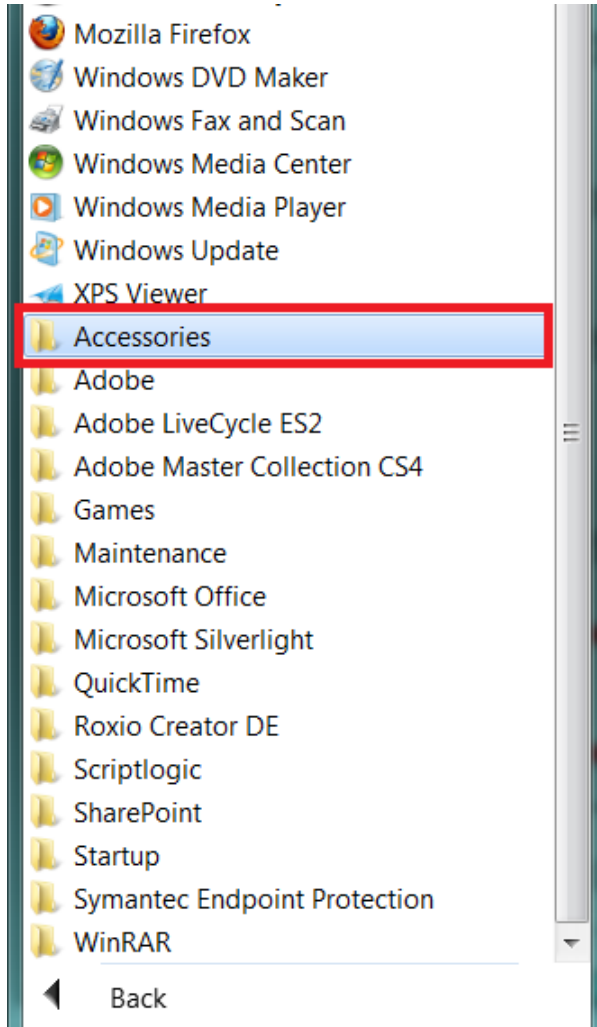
Mozilla Firefox
Windows DVD Maker
Windows Fax and Scan
Windows Media Center
Windows Media Player
Windows Update
XPS Viewer
Accessories
Adobe
Adobe LiveCycle ES2
Adobe Master Collection CS4
Games
Maintenance
Microsoft Office
Microsoft Silverlight
QuickTime
Roxio Creator DE
Scriptlogic
SharePoint
Startup
Symantec Endpoint Protection
WinRAR
Back